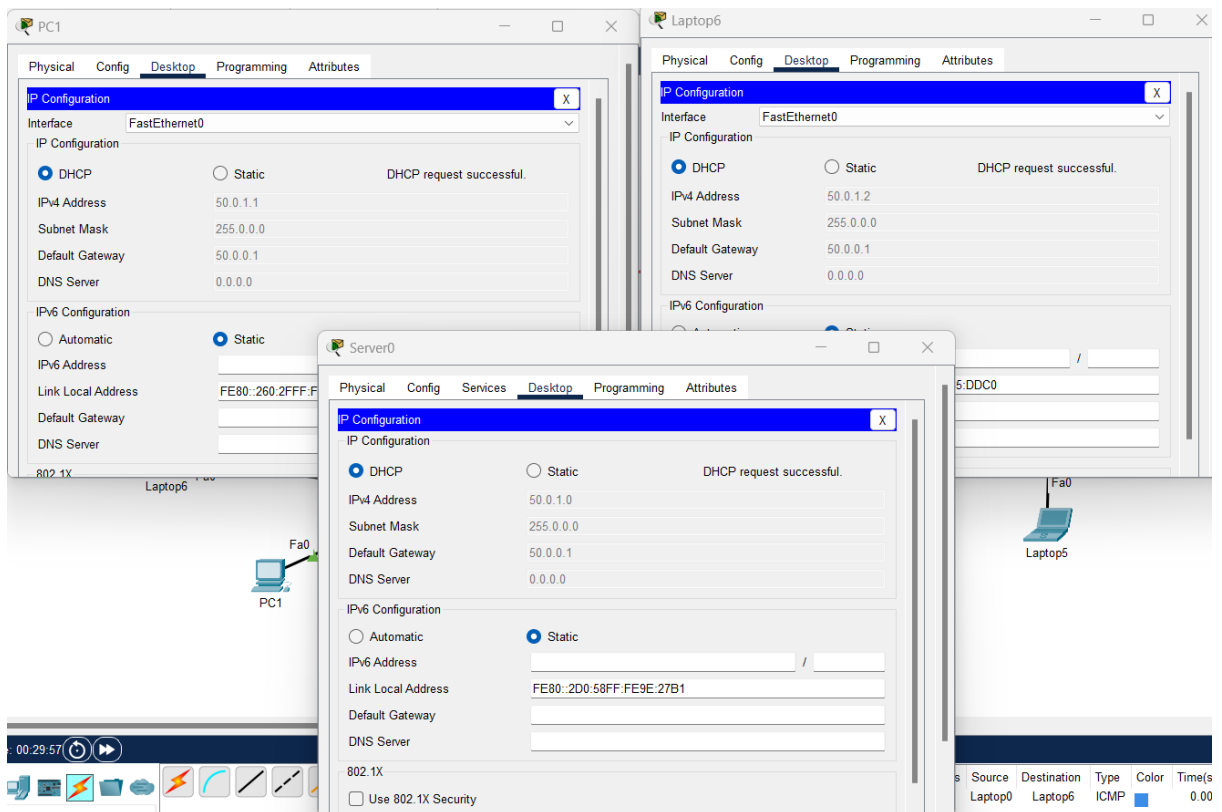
PC1

Physical Config Desktop Programming Attributes

IP Configuration X

Interface FastEthernet0

IP Configuration

DHCP Static DHCP request successful.

IPv4 Address 50.0.1.1

Subnet Mask 255.0.0.0

Default Gateway 50.0.0.1

DNS Server 0.0.0.0

IPv6 Configuration

Automatic Static

IPv6 Address

Link Local Address FE80::260:2FFF:F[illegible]

Default Gateway

DNS Server

802.1X

Laptop6

Physical Config Desktop Programming Attributes

IP Configuration X

Interface FastEthernet0

IP Configuration

DHCP Static DHCP request successful.

IPv4 Address 50.0.1.2

Subnet Mask 255.0.0.0

Default Gateway 50.0.0.1

DNS Server 0.0.0.0

IPv6 Configuration

/

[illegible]5:DDC0

Server0

Physical Config Services Desktop Programming Attributes

IP Configuration X

IP Configuration

DHCP Static DHCP request successful.

IPv4 Address 50.0.1.0

Subnet Mask 255.0.0.0

Default Gateway 50.0.0.1

DNS Server 0.0.0.0

IPv6 Configuration

Automatic Static

IPv6 Address /

Link Local Address FE80::2D0:58FF:FE9E:27B1

Default Gateway

DNS Server

802.1X

Use 802.1X Security

Laptop6 Fa0

Fa0

PC1

Fa0

Laptop5

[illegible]: 00:29:57

| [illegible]s | Source | Destination | Type | Color | Time(s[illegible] |
|---|---|---|---|---|---|
| | Laptop0 | Laptop6 | ICMP | | 0.00 |